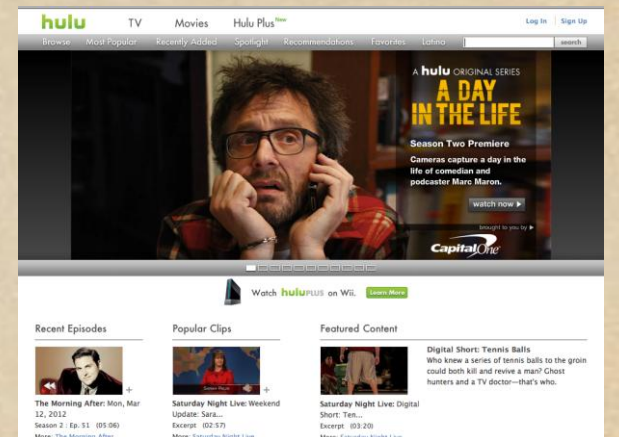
hulu TV Movies Hulu Plus New Log In Sign Up

Browse Most Popular Recently Added Spotlight Recommendations Favorites Latino search

A hulu ORIGINAL SERIES
A DAY IN THE LIFE
Season Two Premiere
Cameras capture a day in the life of comedian and podcaster Marc Maron.
watch now ▶
brought to you by ▶
Capital One

Watch huluPLUS on Wii. Learn More

Recent Episodes

The Morning After: Mon, Mar 12, 2012
Season 2 : Ep. 51 (05:06)
More: The Morning After

Popular Clips

Saturday Night Live: Weekend Update: Sara...
Excerpt (02:57)
More: Saturday Night Live

Featured Content

Saturday Night Live: Digital Short: Ten...
Excerpt (03:20)
More: Saturday Night Live

Digital Short: Tennis Balls
Who knew a series of tennis balls to the groin could both kill and revive a man? Ghost hunters and a TV doctor—that's who.